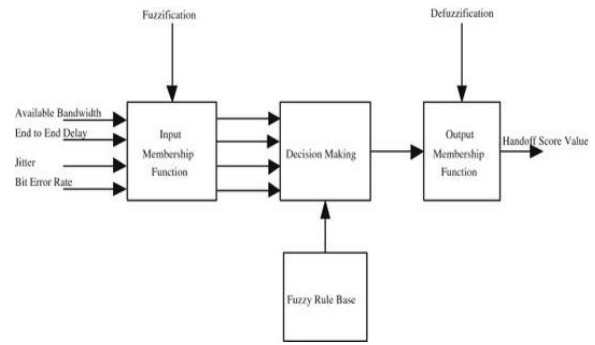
Fuzzification

Defuzzification

Available Bandwidth

End to End Delay

Jitter

Bit Error Rate

Input Membership Function

Decision Making

Output Membership Function

Handoff Score Value

Fuzzy Rule Base